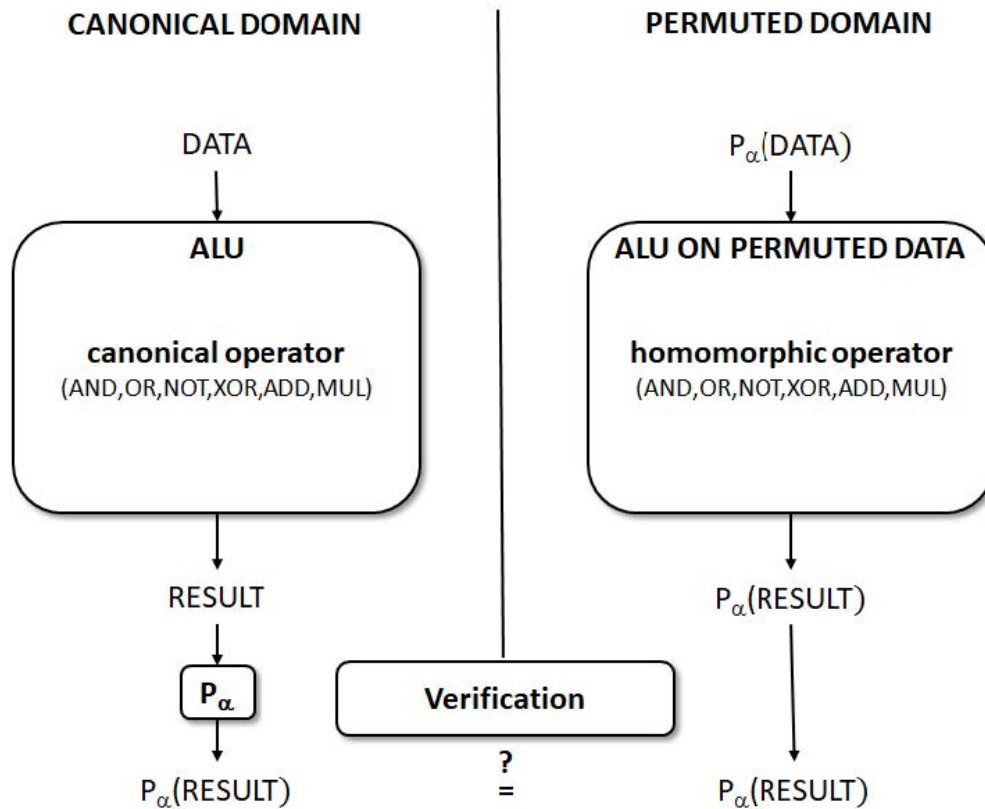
CANONICAL DOMAIN

PERMUTED DOMAIN

DATA

$P_\alpha$(DATA)

ALU

canonical operator
(AND,OR,NOT,XOR,ADD,MUL)

ALU ON PERMUTED DATA

homomorphic operator
(AND,OR,NOT,XOR,ADD,MUL)

RESULT

$P_\alpha$(RESULT)

$P_\alpha$

Verification

$P_\alpha$(RESULT)

?
=

$P_\alpha$(RESULT)